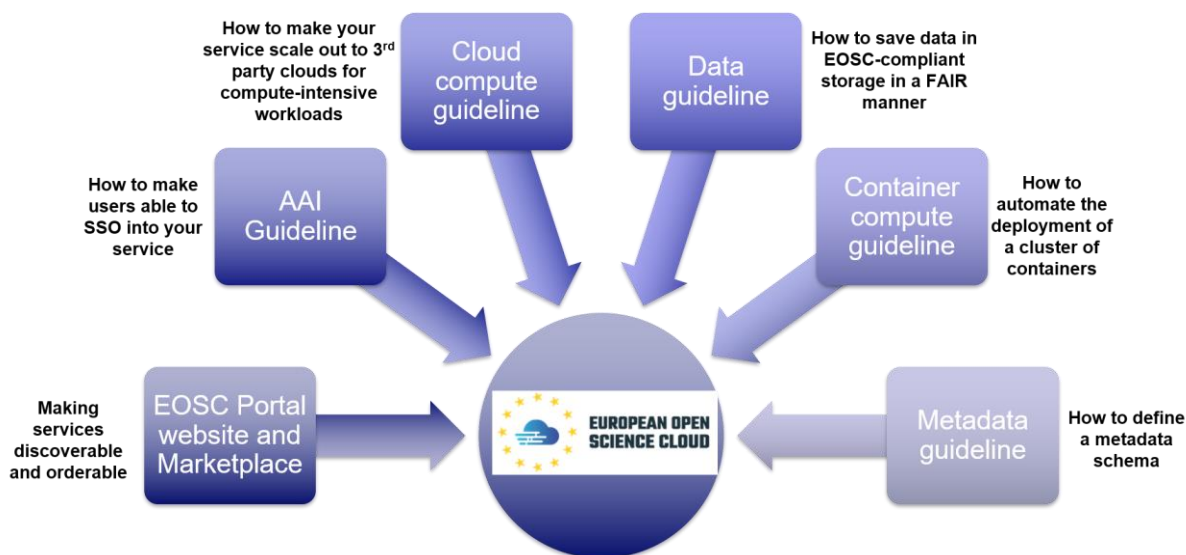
How to make your service scale out to 3$^{rd}$ party clouds for compute-intensive workloads

Cloud compute guideline

Data guideline

How to save data in EOSC-compliant storage in a FAIR manner

How to make users able to SSO into your service

AAI Guideline

Container compute guideline

How to automate the deployment of a cluster of containers

Making services discoverable and orderable

EOSC Portal website and Marketplace

EUROPEAN OPEN SCIENCE CLOUD

Metadata guideline

How to define a metadata schema